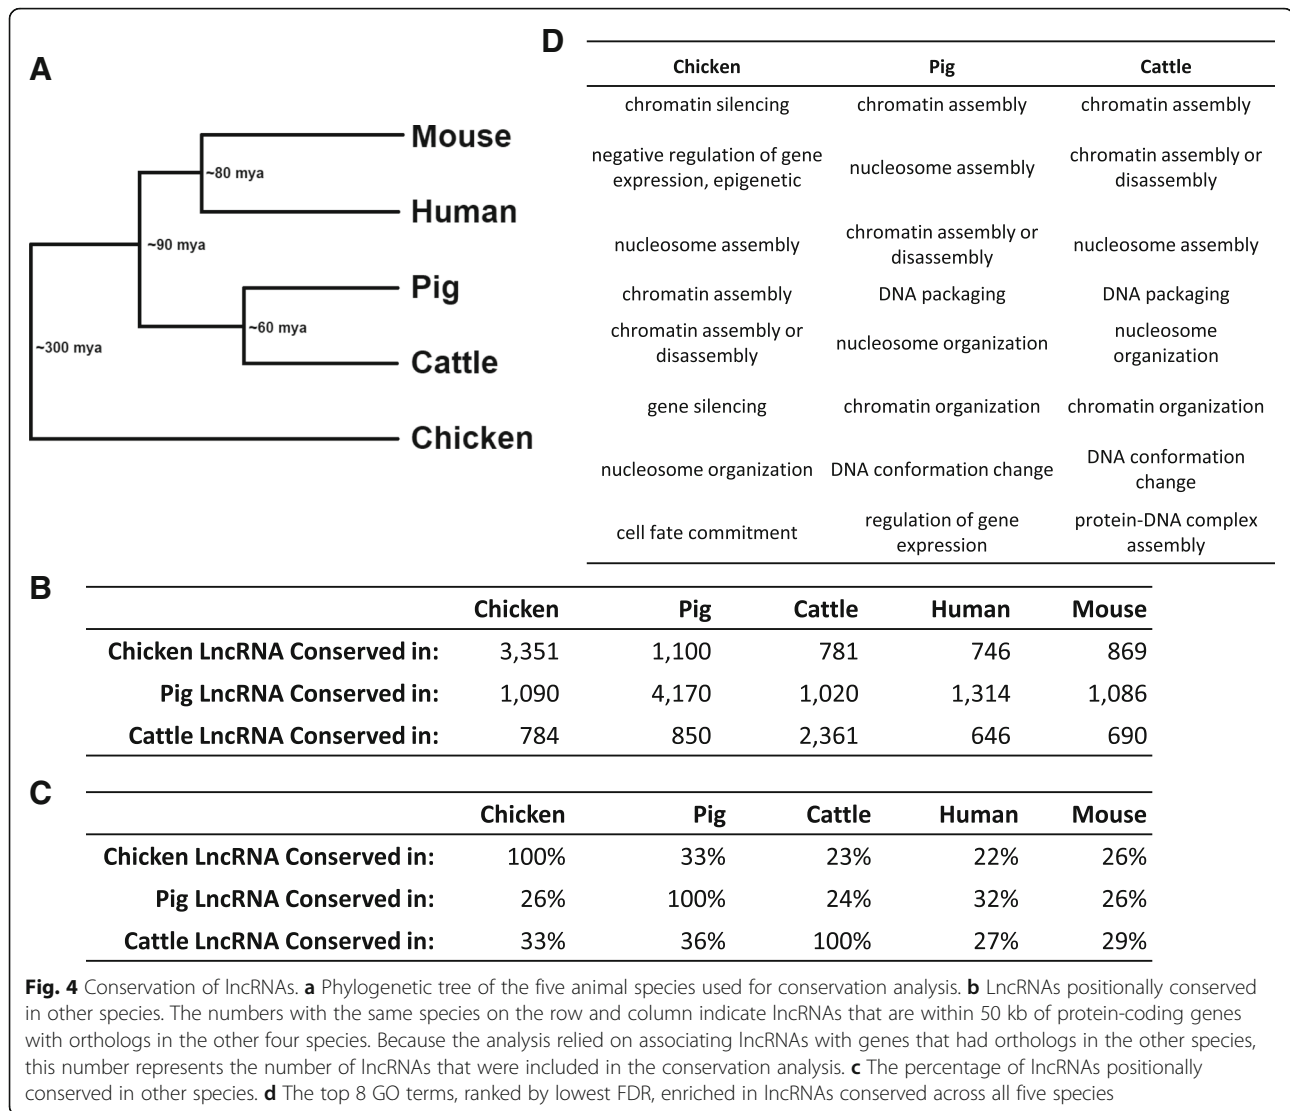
A

Mouse
Human
Pig
Cattle
Chicken
~80 mya
~90 mya
~60 mya
~300 mya

D

| Chicken | Pig | Cattle |
|---|---|---|
| chromatin silencing | chromatin assembly | chromatin assembly |
| negative regulation of gene expression, epigenetic | nucleosome assembly | chromatin assembly or disassembly |
| nucleosome assembly | chromatin assembly or disassembly | nucleosome assembly |
| chromatin assembly | DNA packaging | DNA packaging |
| chromatin assembly or disassembly | nucleosome organization | nucleosome organization |
| gene silencing | chromatin organization | chromatin organization |
| nucleosome organization | DNA conformation change | DNA conformation change |
| cell fate commitment | regulation of gene expression | protein-DNA complex assembly |

B

| | Chicken | Pig | Cattle | Human | Mouse |
|---|---|---|---|---|---|
| Chicken LncRNA Conserved in: | 3,351 | 1,100 | 781 | 746 | 869 |
| Pig LncRNA Conserved in: | 1,090 | 4,170 | 1,020 | 1,314 | 1,086 |
| Cattle LncRNA Conserved in: | 784 | 850 | 2,361 | 646 | 690 |

C

| | Chicken | Pig | Cattle | Human | Mouse |
|---|---|---|---|---|---|
| Chicken LncRNA Conserved in: | 100% | 33% | 23% | 22% | 26% |
| Pig LncRNA Conserved in: | 26% | 100% | 24% | 32% | 26% |
| Cattle LncRNA Conserved in: | 33% | 36% | 100% | 27% | 29% |

Fig. 4 Conservation of lncRNAs. a Phylogenetic tree of the five animal species used for conservation analysis. b LncRNAs positionally conserved in other species. The numbers with the same species on the row and column indicate lncRNAs that are within 50 kb of protein-coding genes with orthologs in the other four species. Because the analysis relied on associating lncRNAs with genes that had orthologs in the other species, this number represents the number of lncRNAs that were included in the conservation analysis. c The percentage of lncRNAs positionally conserved in other species. d The top 8 GO terms, ranked by lowest FDR, enriched in lncRNAs conserved across all five species